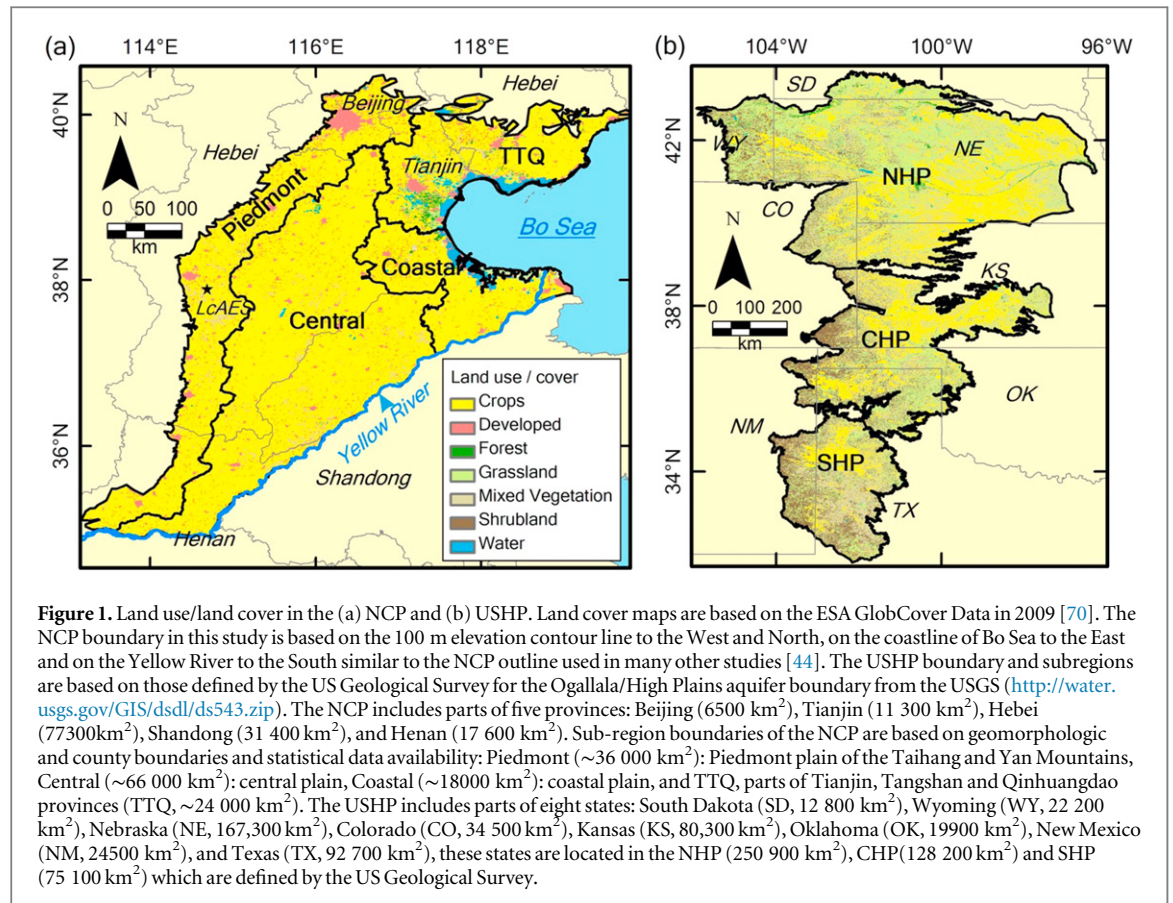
(a) 114°E 116°E 118°E

40°N
38°N
36°N

Hebei
Beijing
Hebei
N
0 50 100
km
Piedmont
Tianjin
TTQ
Bo Sea
Coastal
LcAES
Central
Yellow River
Shandong
Henan

Land use / cover
Crops
Developed
Forest
Grassland
Mixed Vegetation
Shrubland
Water

(b) 104°W 100°W 96°W

42°N
38°N
34°N

SD
WY
NE
NHP
CO
N
KS
0 100 200
km
CHP
OK
NM
SHP
TX

**Figure 1.** Land use/land cover in the (a) NCP and (b) USHP. Land cover maps are based on the ESA GlobCover Data in 2009 [70]. The NCP boundary in this study is based on the 100 m elevation contour line to the West and North, on the coastline of Bo Sea to the East and on the Yellow River to the South similar to the NCP outline used in many other studies [44]. The USHP boundary and subregions are based on those defined by the US Geological Survey for the Ogallala/High Plains aquifer boundary from the USGS (http://water.usgs.gov/GIS/dsdl/ds543.zip). The NCP includes parts of five provinces: Beijing (6500 km$^2$), Tianjin (11 300 km$^2$), Hebei (77300km$^2$), Shandong (31 400 km$^2$), and Henan (17 600 km$^2$). Sub-region boundaries of the NCP are based on geomorphologic and county boundaries and statistical data availability: Piedmont (~36 000 km$^2$): Piedmont plain of the Taihang and Yan Mountains, Central (~66 000 km$^2$): central plain, Coastal (~18000 km$^2$): coastal plain, and TTQ, parts of Tianjin, Tangshan and Qinhuangdao provinces (TTQ, ~24 000 km$^2$). The USHP includes parts of eight states: South Dakota (SD, 12 800 km$^2$), Wyoming (WY, 22 200 km$^2$), Nebraska (NE, 167,300 km$^2$), Colorado (CO, 34 500 km$^2$), Kansas (KS, 80,300 km$^2$), Oklahoma (OK, 19900 km$^2$), New Mexico (NM, 24500 km$^2$), and Texas (TX, 92 700 km$^2$), these states are located in the NHP (250 900 km$^2$), CHP(128 200 km$^2$) and SHP (75 100 km$^2$) which are defined by the US Geological Survey.